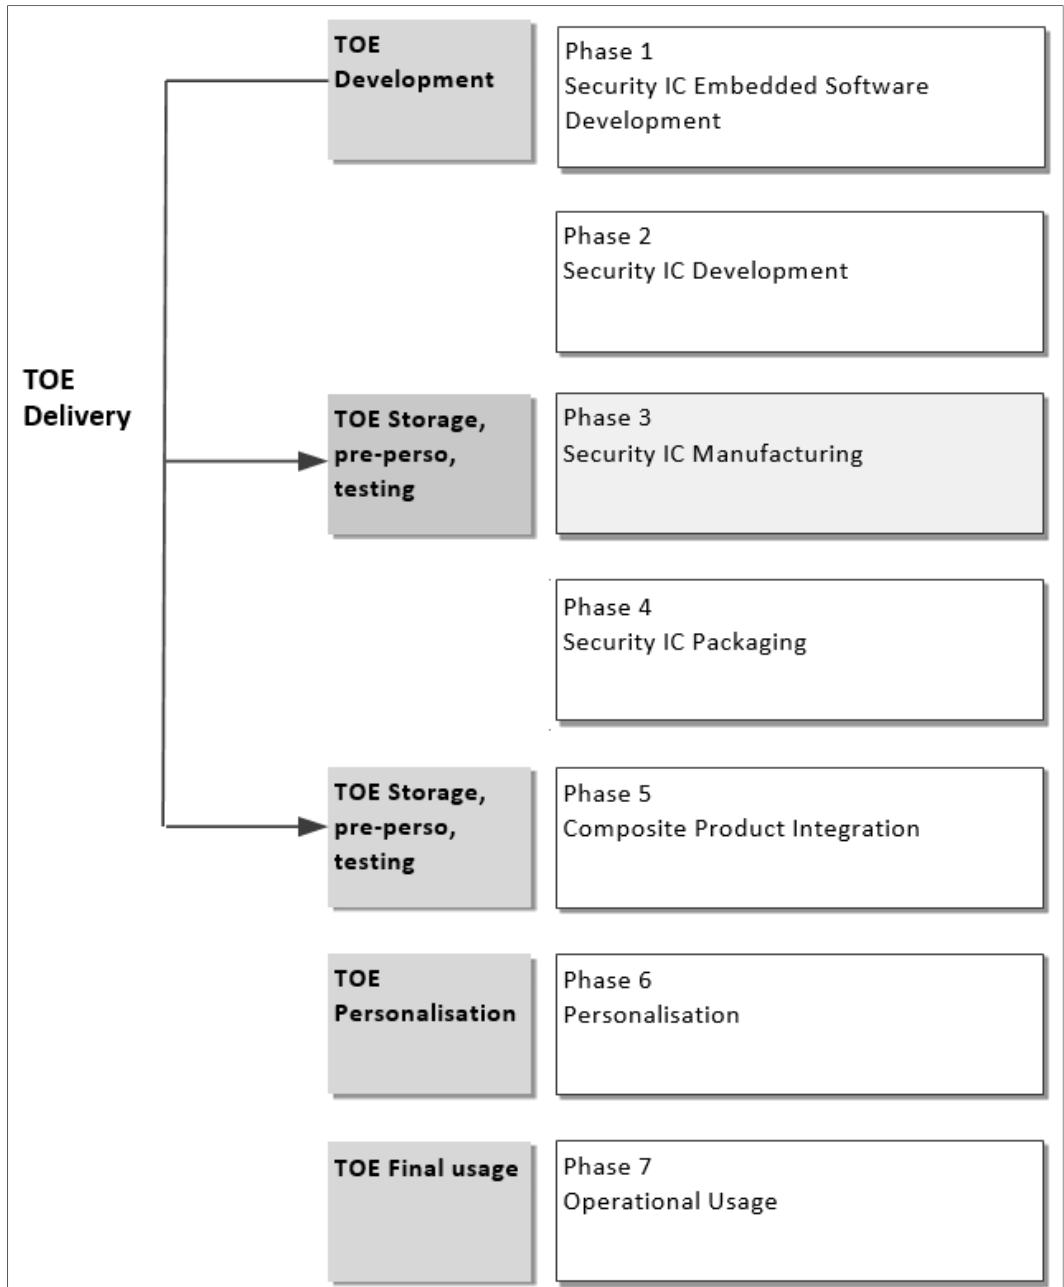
TOE Delivery

TOE Development

Phase 1
Security IC Embedded Software Development

Phase 2
Security IC Development

TOE Storage, pre-perso, testing

Phase 3
Security IC Manufacturing

Phase 4
Security IC Packaging

TOE Storage, pre-perso, testing

Phase 5
Composite Product Integration

TOE Personalisation

Phase 6
Personalisation

TOE Final usage

Phase 7
Operational Usage